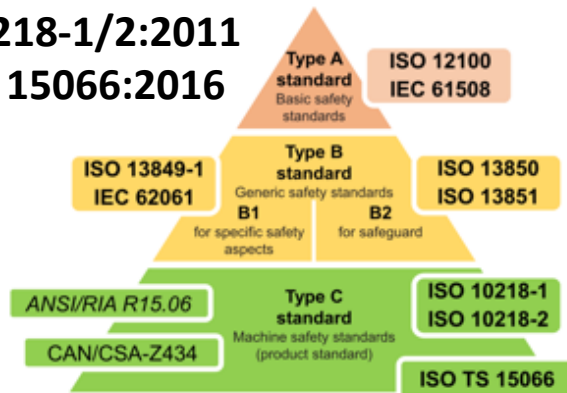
218-1/2:2011
15066:2016

Type A
standard
Basic safety standards

ISO 12100
IEC 61508

ISO 13849-1
IEC 62061

Type B
standard
Generic safety standards

B1
for specific safety aspects

B2
for safeguard

ISO 13850
ISO 13851

ANSI/RIA R15.06

CAN/CSA-Z434

Type C
standard
Machine safety standards
(product standard)

ISO 10218-1
ISO 10218-2

ISO TS 15066